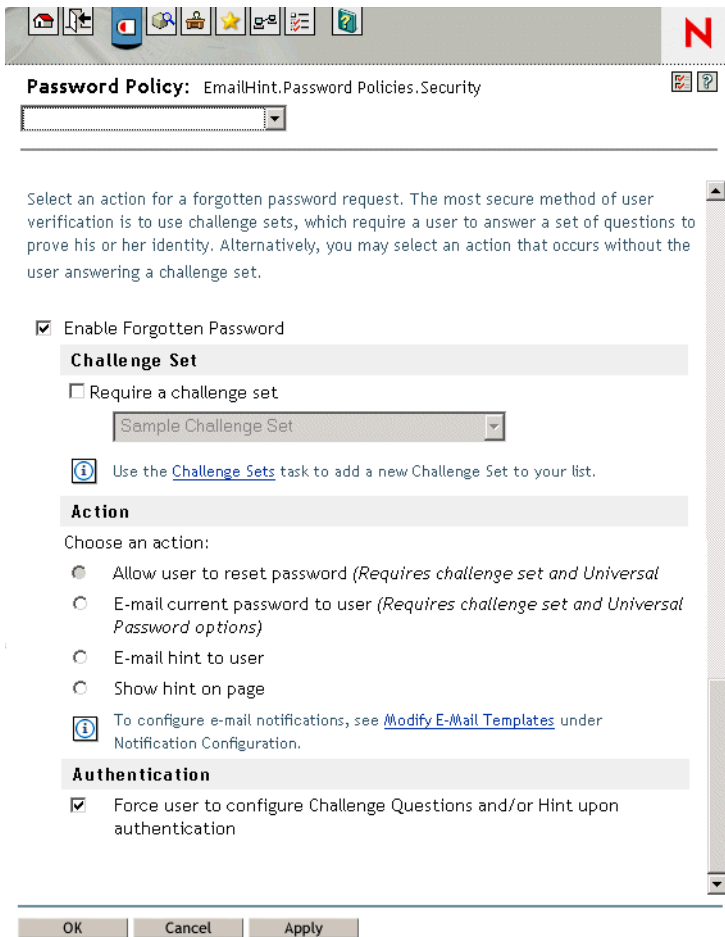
N

Password Policy: EmailHint.Password Policies.Security

Select an action for a forgotten password request. The most secure method of user verification is to use challenge sets, which require a user to answer a set of questions to prove his or her identity. Alternatively, you may select an action that occurs without the user answering a challenge set.

☑ Enable Forgotten Password

Challenge Set

☐ Require a challenge set

Sample Challenge Set

Use the Challenge Sets task to add a new Challenge Set to your list.

Action

Choose an action:

Allow user to reset password (Requires challenge set and Universal

E-mail current password to user (Requires challenge set and Universal Password options)

E-mail hint to user

Show hint on page

To configure e-mail notifications, see Modify E-Mail Templates under Notification Configuration.

Authentication

☑ Force user to configure Challenge Questions and/or Hint upon authentication

OK | Cancel | Apply